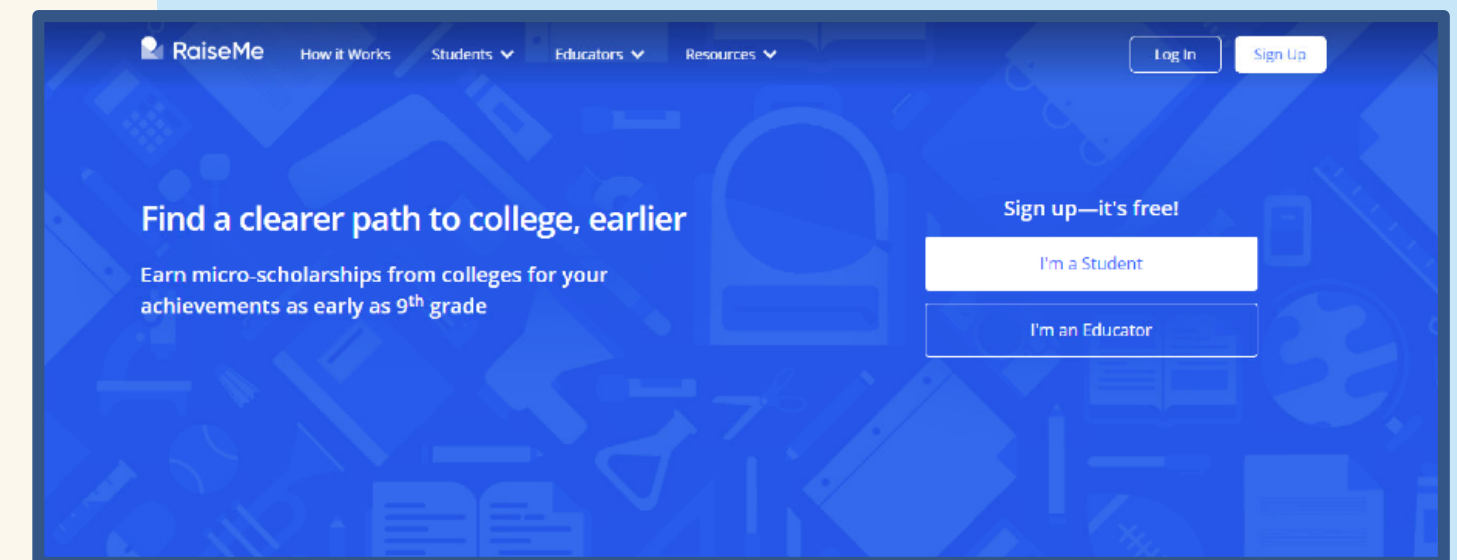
RaiseMe How it Works Students Educators Resources Log In Sign Up

Find a clearer path to college, earlier

Earn micro-scholarships from colleges for your achievements as early as 9$^{th}$ grade

Sign up—it's free!

I'm a Student

I'm an Educator